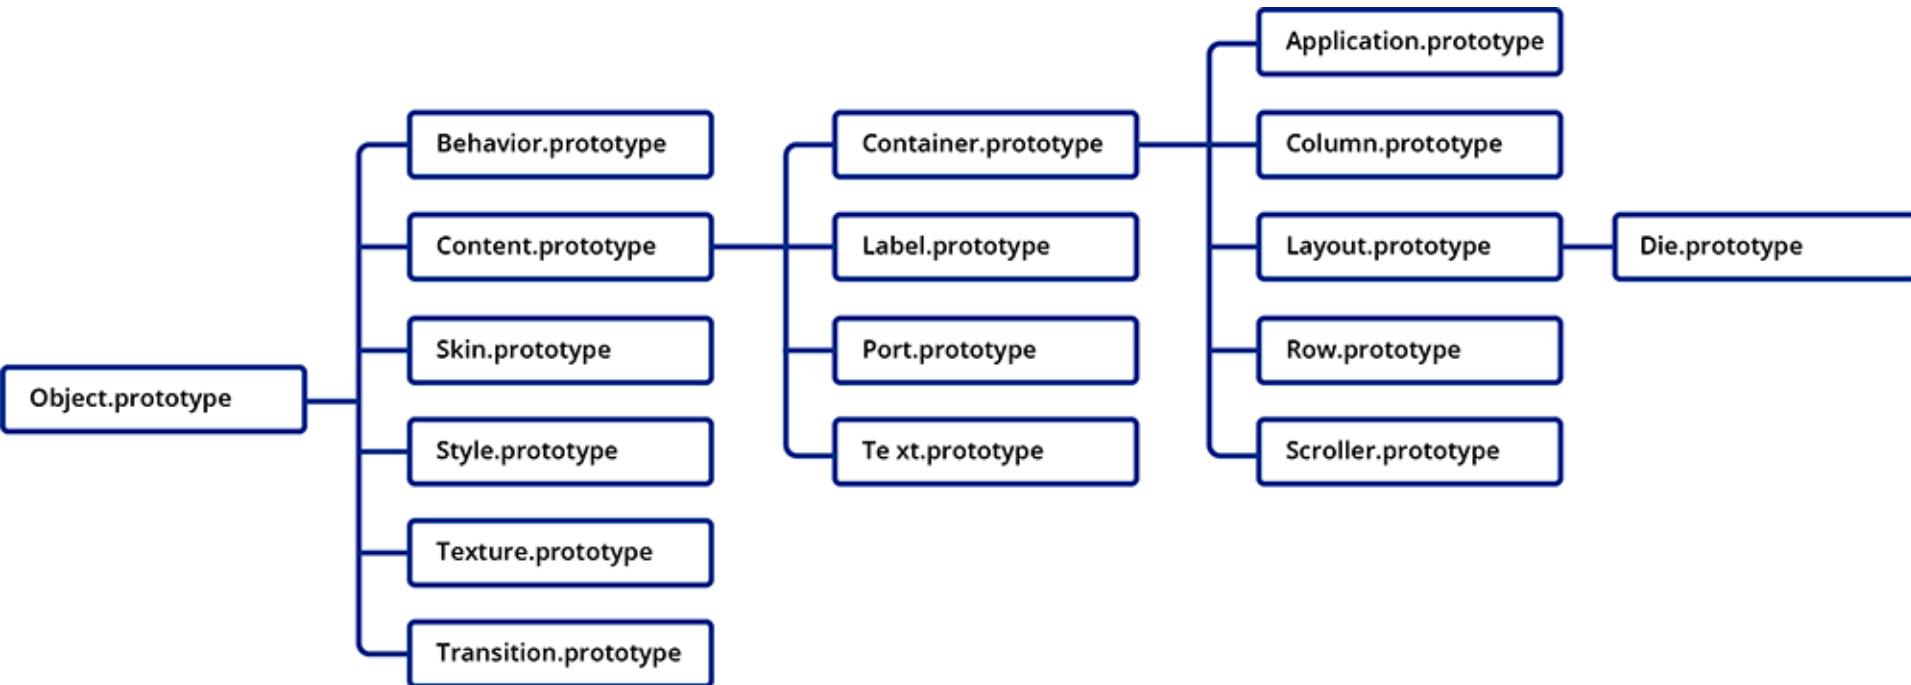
Object.prototype

Behavior.prototype
Content.prototype
Skin.prototype
Style.prototype
Texture.prototype
Transition.prototype

Container.prototype
Label.prototype
Port.prototype
Te xt.prototype

Application.prototype
Column.prototype
Layout.prototype
Row.prototype
Scroller.prototype

Die.prototype